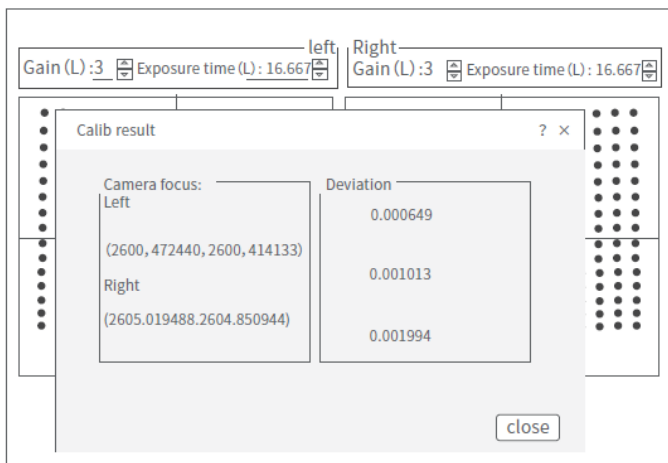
left
Gain (L) :3 Exposure time (L) : 16.667

Right
Gain (L) :3 Exposure time (L) : 16.667

Calib result

? ×

Camera focus:
Left

(2600, 472440, 2600, 414133)

Right

(2605.019488.2604.850944)

Deviation

0.000649

0.001013

0.001994

close